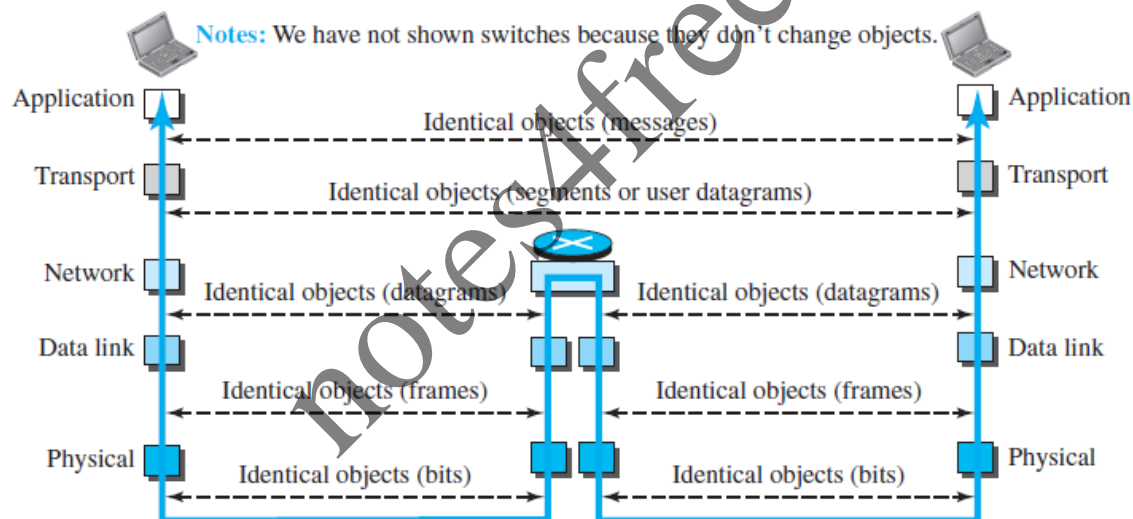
Notes: We have not shown switches because they don't change objects.

Application

Application

Identical objects (messages)

Transport

Transport

Identical objects (segments or user datagrams)

Network

Network

Identical objects (datagrams)

Identical objects (datagrams)

Data link

Data link

Identical objects (frames)

Identical objects (frames)

Physical

Physical

Identical objects (bits)

Identical objects (bits)

notes4free